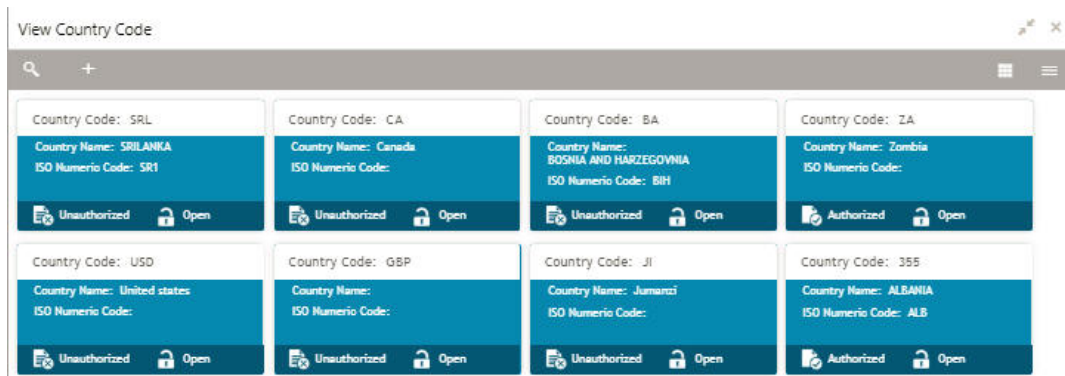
View Country Code

+

Country Code: SRL
Country Name: SRILANKA
ISO Numeric Code: SR1
Unauthorized Open

Country Code: CA
Country Name: Canada
ISO Numeric Code:
Unauthorized Open

Country Code: BA
Country Name: BOSNIA AND HARZEGOVNIA
ISO Numeric Code: BIH
Unauthorized Open

Country Code: ZA
Country Name: Zombia
ISO Numeric Code:
Authorized Open

Country Code: USD
Country Name: United states
ISO Numeric Code:
Unauthorized Open

Country Code: GBP
Country Name:
ISO Numeric Code:
Unauthorized Open

Country Code: JI
Country Name: Jumanzi
ISO Numeric Code:
Unauthorized Open

Country Code: 355
Country Name: ALBANIA
ISO Numeric Code: ALB
Authorized Open